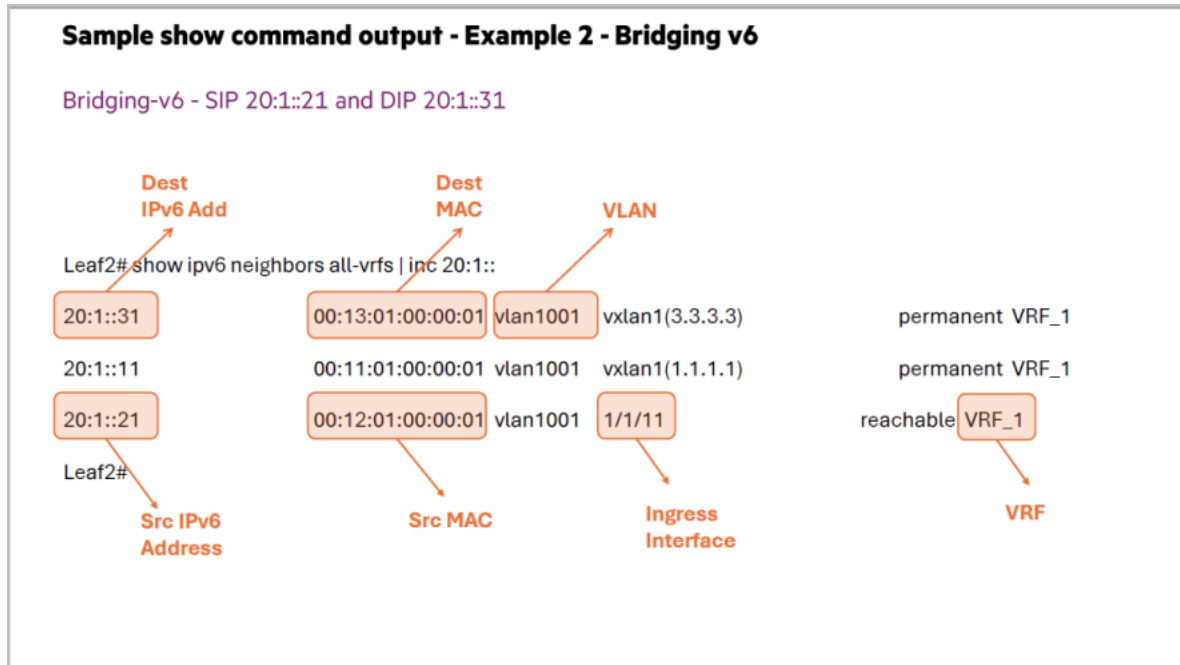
Sample show command output - Example 2 - Bridging v6

Bridging-v6 - SIP 20:1::21 and DIP 20:1::31

Dest IPv6 Add

Dest MAC

VLAN

Leaf2# show ipv6 neighbors all-vrfs | inc 20:1::

20:1::31 00:13:01:00:00:01 vlan1001 vxlan1(3.3.3.3) permanent VRF_1

20:1::11 00:11:01:00:00:01 vlan1001 vxlan1(1.1.1.1) permanent VRF_1

20:1::21 00:12:01:00:00:01 vlan1001 1/1/11 reachable VRF_1

Leaf2#

Src IPv6 Address

Src MAC

Ingress Interface

VRF